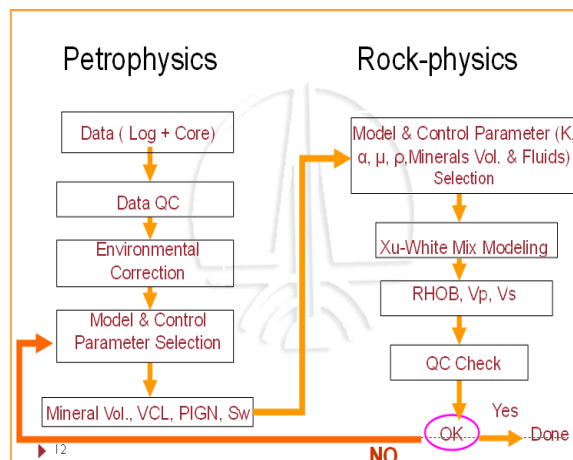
Petrophysics

Rock-physics

Data ( Log + Core)

Data QC

Environmental Correction

Model & Control Parameter Selection

Mineral Vol., VCL, PIGN, Sw

Model & Control Parameter (K, α, μ, ρ, Minerals Vol. & Fluids) Selection

Xu-White Mix Modeling

RHOB, Vp, Vs

QC Check

Yes

OK

Done

NO

12